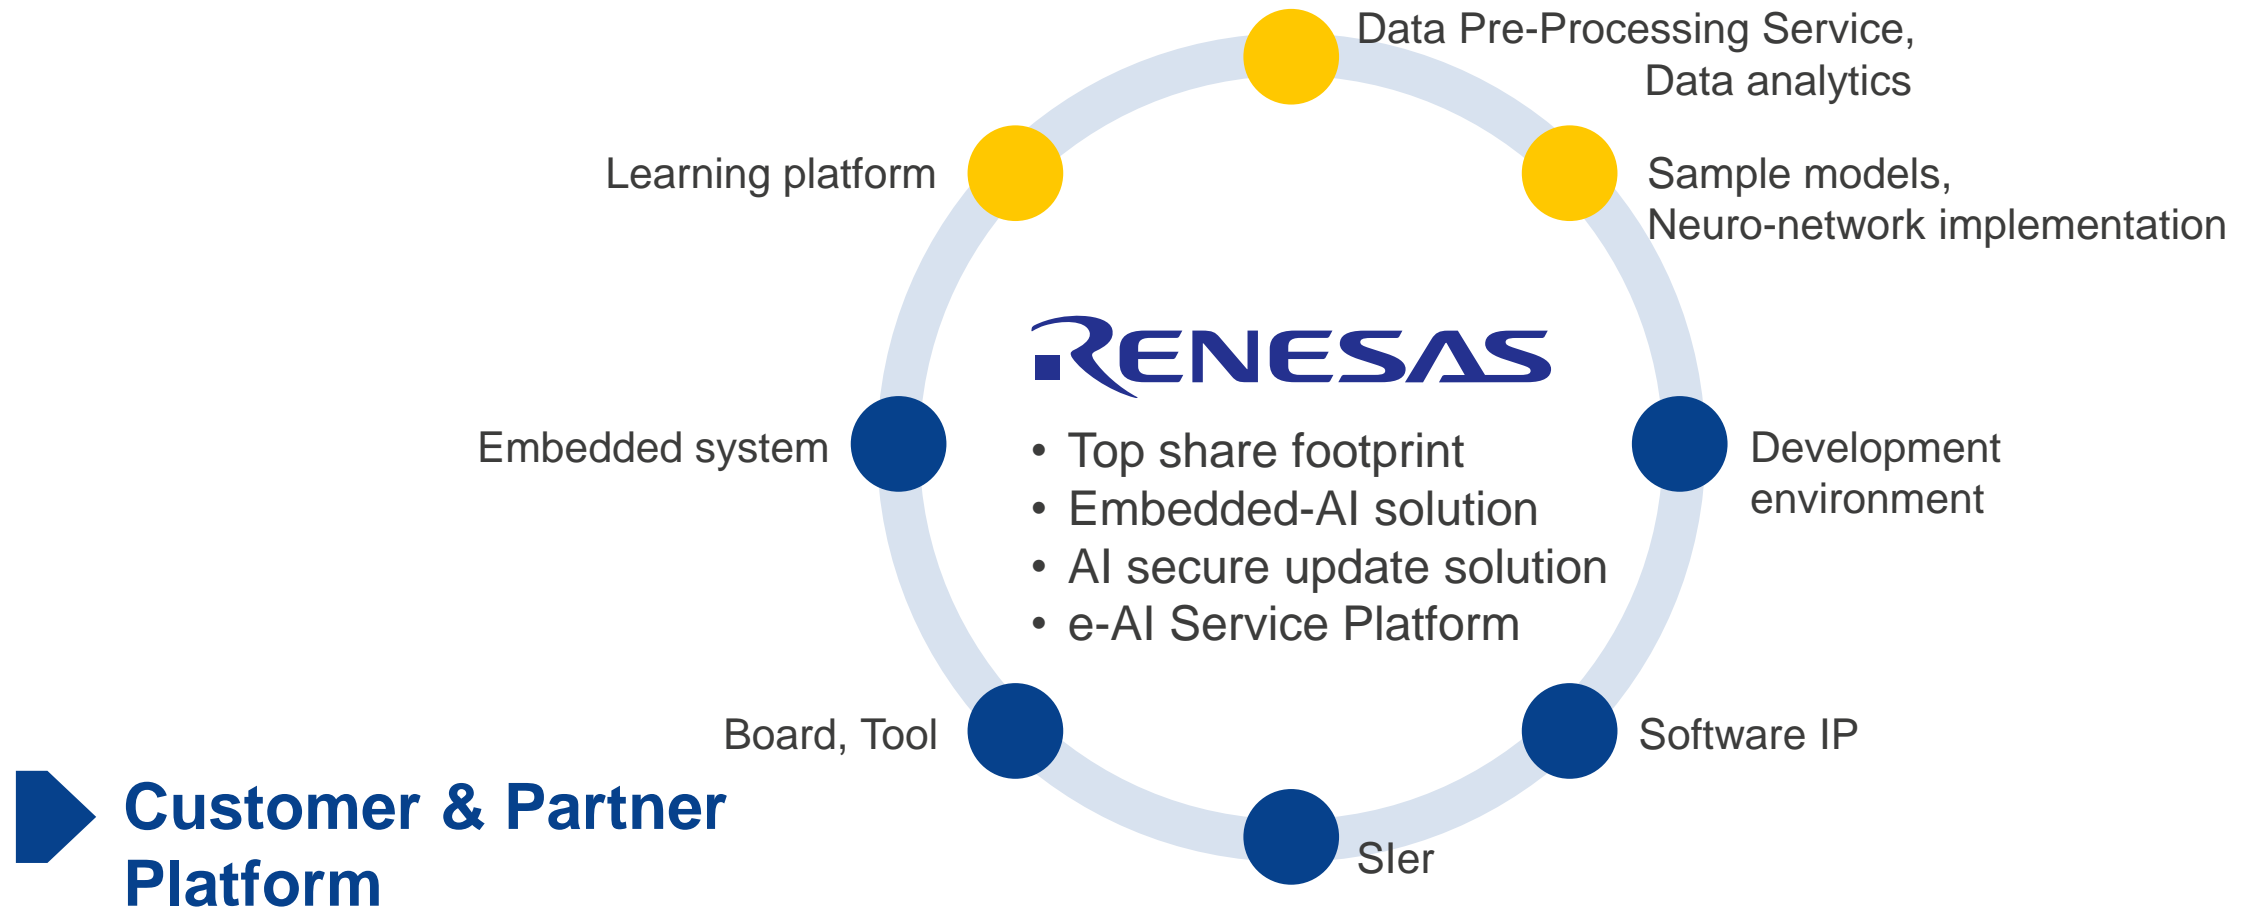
Data Pre-Processing Service,
Data analytics

Learning platform

Sample models,
Neuro-network implementation

RENESAS

• Top share footprint
• Embedded-AI solution
• AI secure update solution
• e-AI Service Platform

Embedded system

Development environment

Board, Tool

Software IP

SIer

Customer & Partner Platform